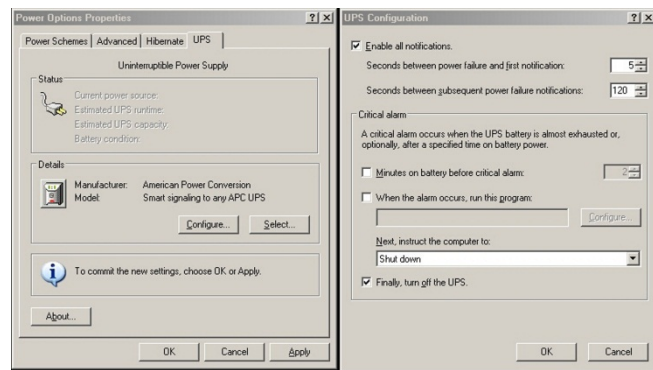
Power Options Properties ? X

Power Schemes | Advanced | Hibernate | UPS

Uninterruptible Power Supply

Status

Current power source:
Estimated UPS runtime:
Estimated UPS capacity:
Battery condition:

Details

Manufacturer: American Power Conversion
Model: Smart signaling to any APC UPS

Configure... Select...

To commit the new settings, choose OK or Apply.

About...

OK Cancel Apply

UPS Configuration ? X

Enable all notifications.

Seconds between power failure and first notification: 5

Seconds between subsequent power failure notifications: 120

Critical alarm

A critical alarm occurs when the UPS battery is almost exhausted or, optionally, after a specified time on battery power.

Minutes on battery before critical alarm: 2

When the alarm occurs, run this program:

Configure...

Next, instruct the computer to:

Shut down

Finally, turn off the UPS.

OK Cancel